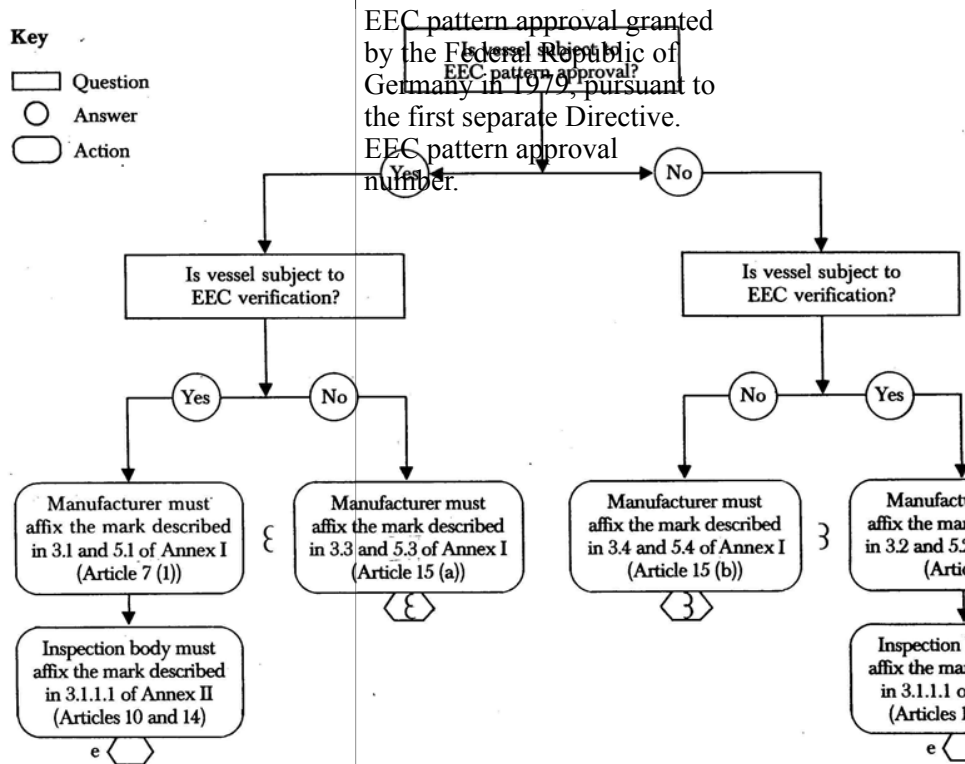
Key

Question

Answer

Action

EEC pattern approval granted by the Federal Republic of Germany in 1979, pursuant to the first separate Directive. EEC pattern approval number.

Is vessel subject to EEC pattern approval?

Yes

No

Is vessel subject to EEC verification?

Is vessel subject to EEC verification?

Yes

No

No

Yes

Manufacturer must affix the mark described in 3.1 and 5.1 of Annex I (Article 7 (1))

Ɛ

Manufacturer must affix the mark described in 3.3 and 5.3 of Annex I (Article 15 (a))

Ɛ

Manufacturer must affix the mark described in 3.4 and 5.4 of Annex I (Article 15 (b))

3

3

Manufact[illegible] affix the mar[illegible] in 3.2 and 5.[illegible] (Arti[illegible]

Inspection body must affix the mark described in 3.1.1.1 of Annex II (Articles 10 and 14)

e

Inspection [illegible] affix the mar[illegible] in 3.1.1.1 o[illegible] (Articles 1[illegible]

e